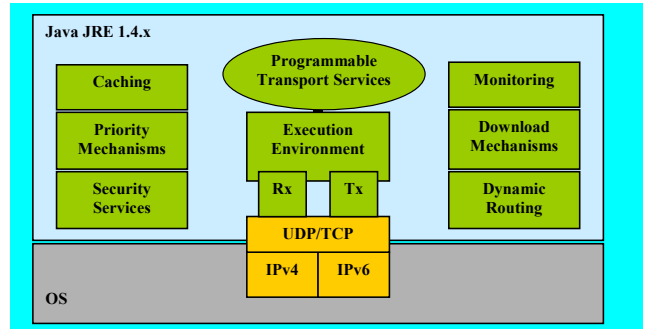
Java JRE 1.4.x

Caching

Priority Mechanisms

Security Services

Programmable Transport Services

Execution Environment

Rx

Tx

Monitoring

Download Mechanisms

Dynamic Routing

UDP/TCP

IPv4

IPv6

OS